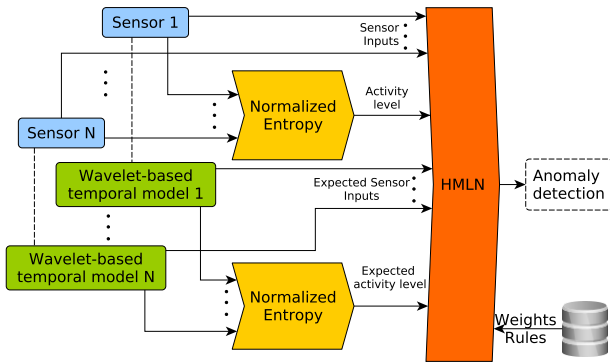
Sensor 1

Sensor Inputs

Sensor N

Normalized Entropy

Activity level

Wavelet-based temporal model 1

Expected Sensor Inputs

HMLN

Anomaly detection

Wavelet-based temporal model N

Normalized Entropy

Expected activity level

Weights Rules